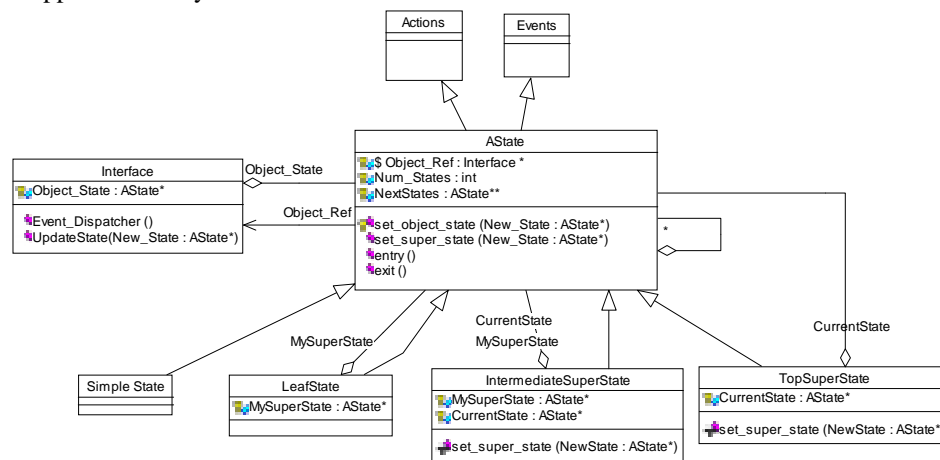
Actions

Events

AState
$ Object_Ref : Interface *
Num_States : int
NextStates : AState**
set_object_state (New_State : AState*)
set_super_state (New_State : AState*)
entry ()
exit ()

Interface
Object_State : AState*
Event_Dispatcher ()
UpdateState(New_State : AState*)

Object_State

Object_Ref

*

MySuperState

CurrentState

MySuperState

CurrentState

Simple State

LeafState
MySuperState : AState*

IntermediateSuperState
MySuperState : AState*
CurrentState : AState*
set_super_state (NewState : AState*)

TopSuperState
CurrentState : AState*
set_super_state (NewState : AState*